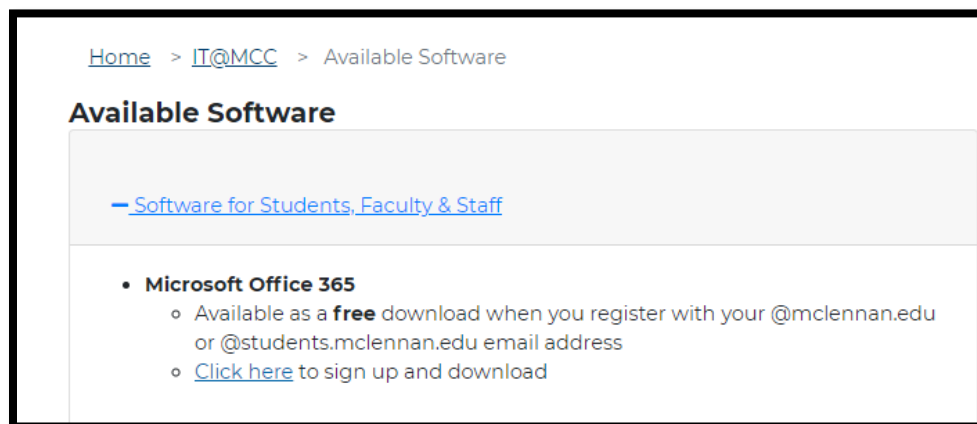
Home > IT@MCC > Available Software

Available Software

– Software for Students, Faculty & Staff

- Microsoft Office 365
  - Available as a free download when you register with your @mclennan.edu or @students.mclennan.edu email address
  - Click here to sign up and download